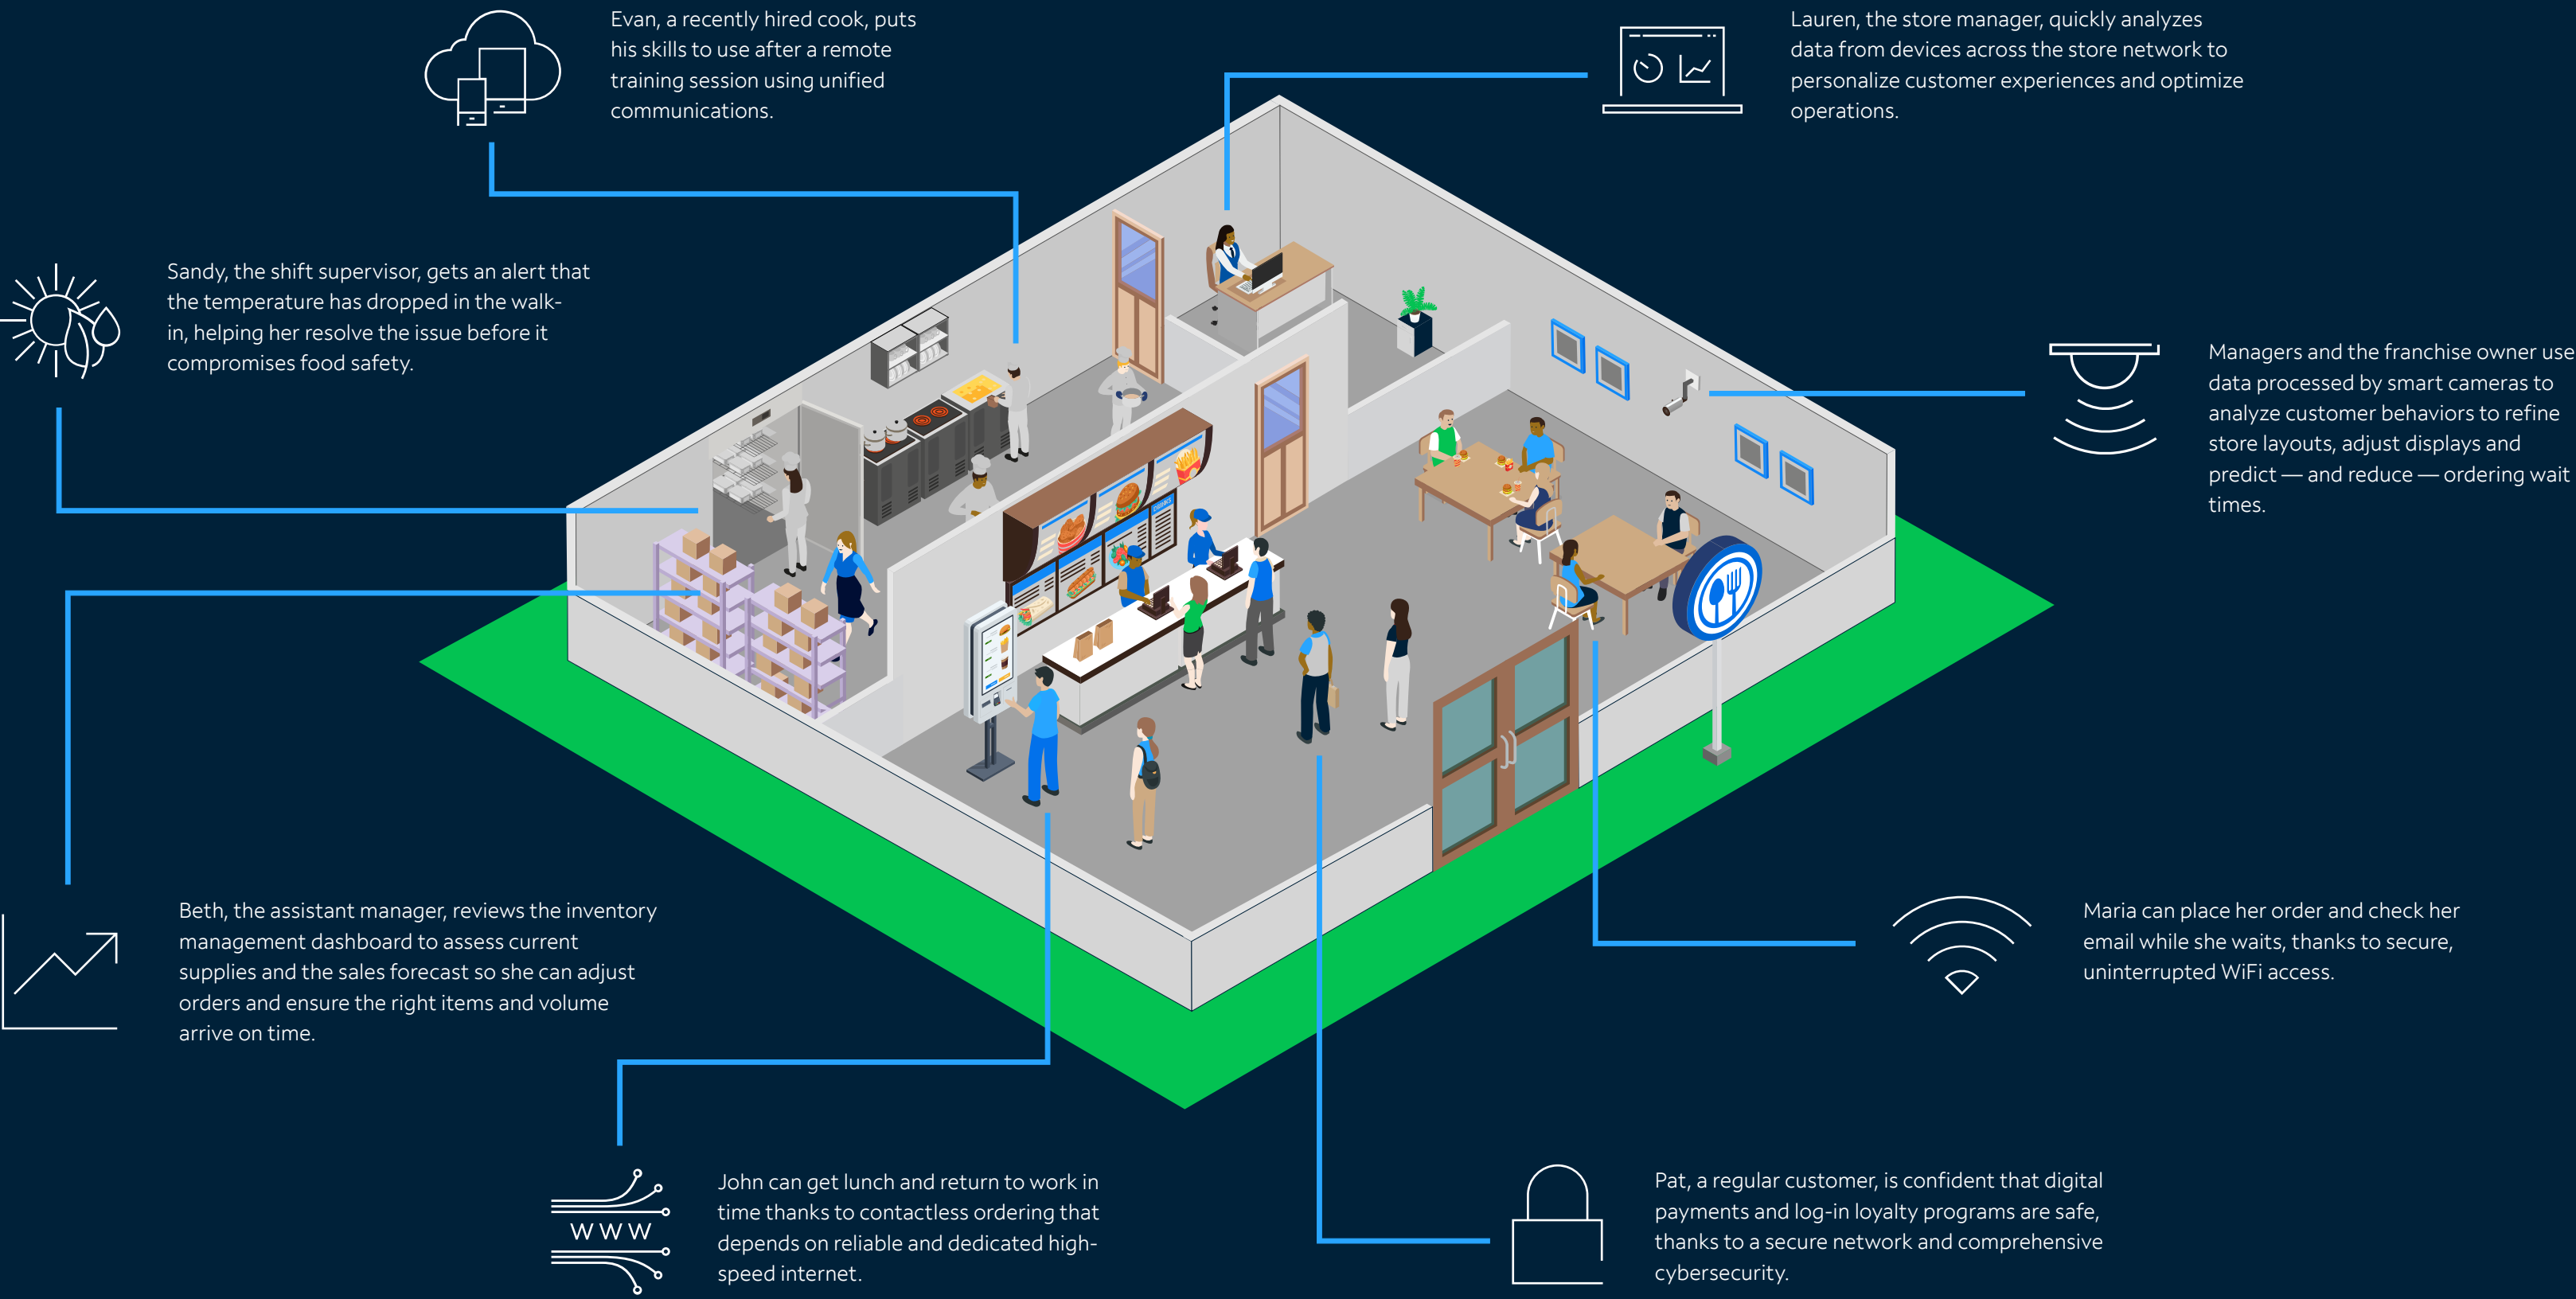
Evan, a recently hired cook, puts his skills to use after a remote training session using unified communications.

Lauren, the store manager, quickly analyzes data from devices across the store network to personalize customer experiences and optimize operations.

Sandy, the shift supervisor, gets an alert that the temperature has dropped in the walk-in, helping her resolve the issue before it compromises food safety.

Managers and the franchise owner use data processed by smart cameras to analyze customer behaviors to refine store layouts, adjust displays and predict — and reduce — ordering wait times.

Beth, the assistant manager, reviews the inventory management dashboard to assess current supplies and the sales forecast so she can adjust orders and ensure the right items and volume arrive on time.

Maria can place her order and check her email while she waits, thanks to secure, uninterrupted WiFi access.

WWW

John can get lunch and return to work in time thanks to contactless ordering that depends on reliable and dedicated high-speed internet.

Pat, a regular customer, is confident that digital payments and log-in loyalty programs are safe, thanks to a secure network and comprehensive cybersecurity.